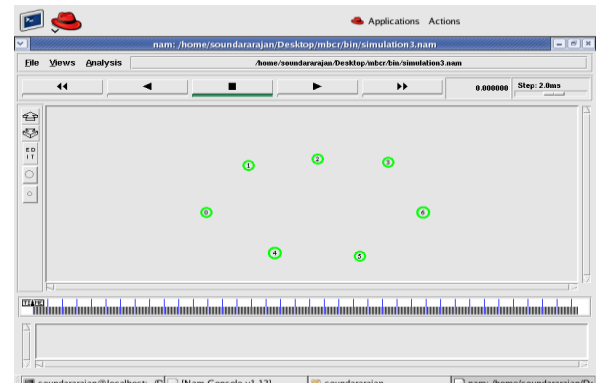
Applications Actions

nam: /home/soundararajan/Desktop/mbcr/bin/simulation3.nam

File Views Analysis

/home/soundararajan/Desktop/mbcr/bin/simulation3.nam

0.000000

Step: 2.0ms

EDIT

1

2

3

0

6

4

5

soundararajan@localhost: [Nam Console v1.13] soundararajan nam: /home/soundararajan/D